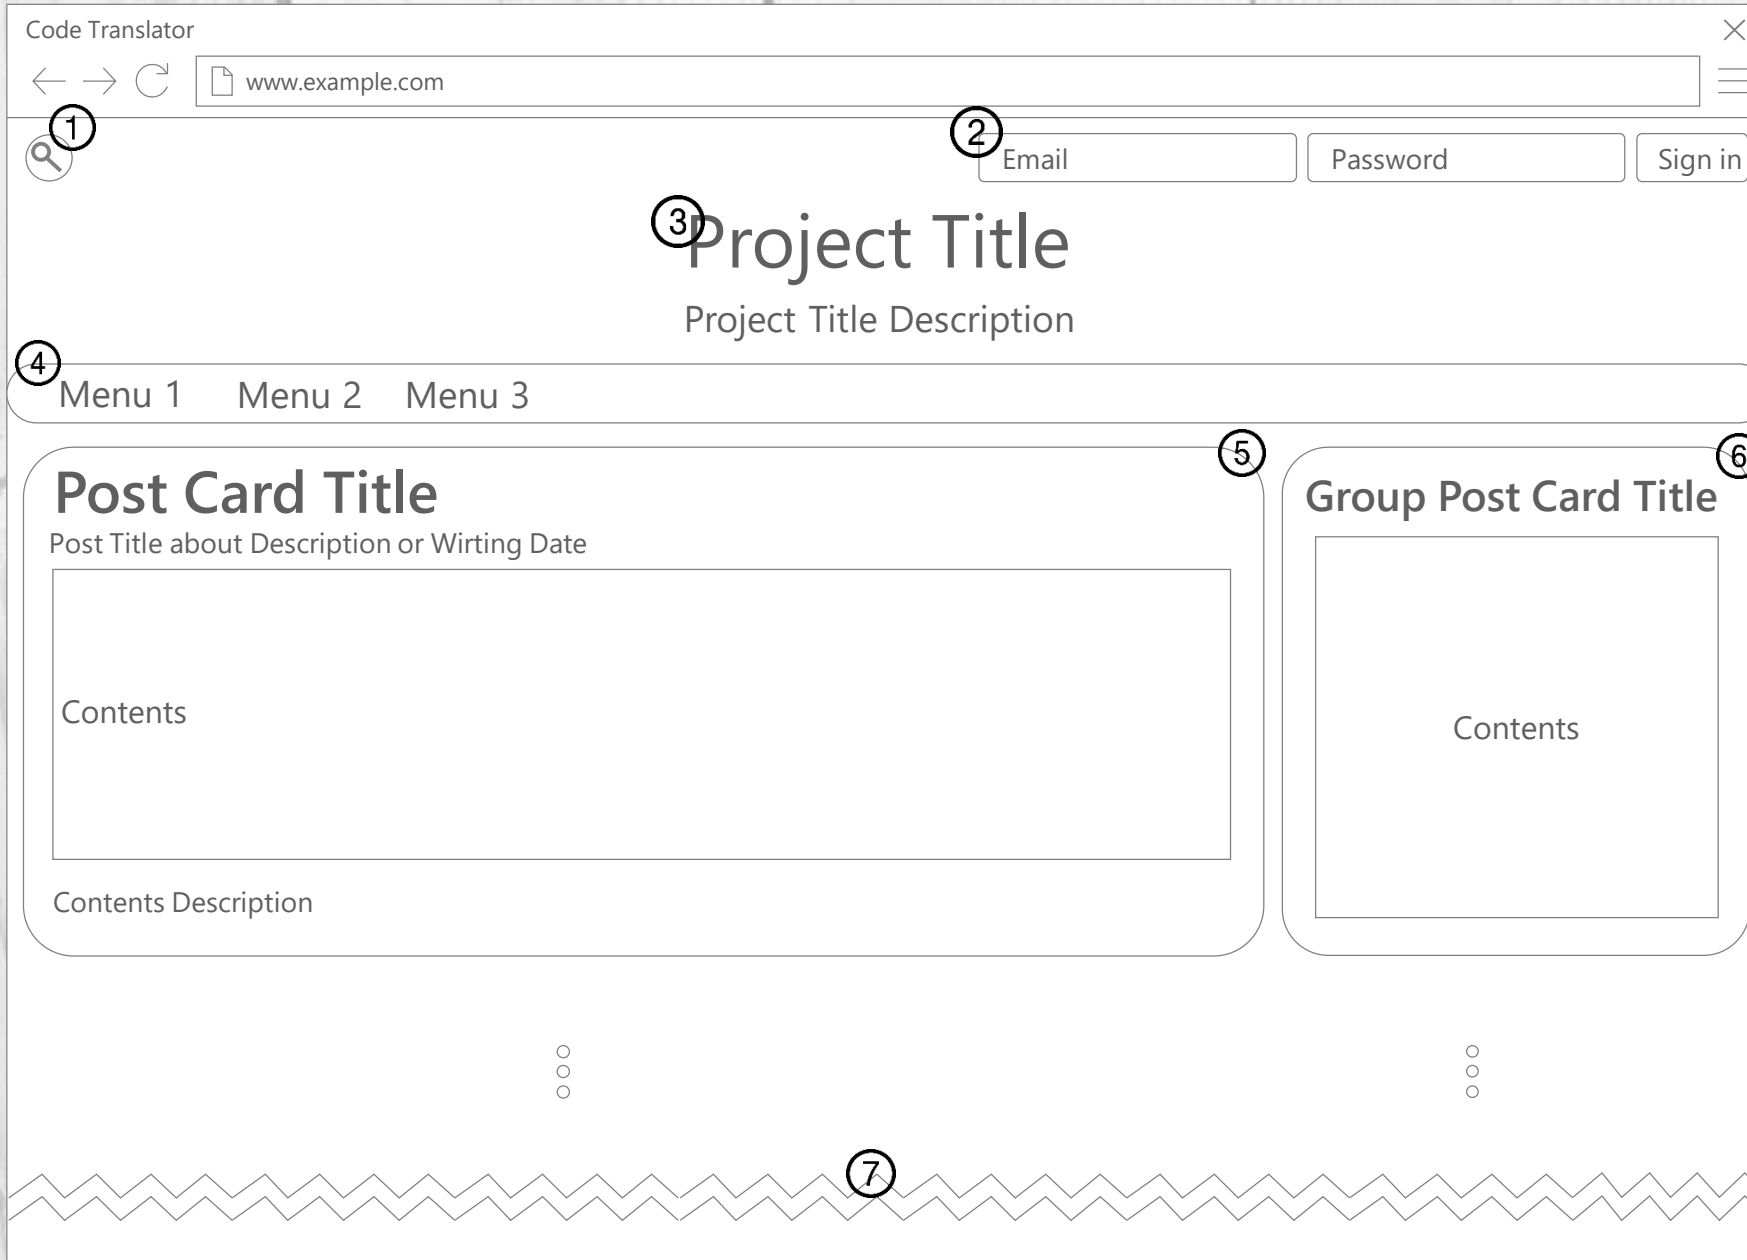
Code Translator

www.example.com

1

2

Email

Password

Sign in

3

Project Title

Project Title Description

4

Menu 1 Menu 2 Menu 3

5

Post Card Title

Post Title about Description or Wirting Date

Contents

Contents Description

6

Group Post Card Title

Contents

7